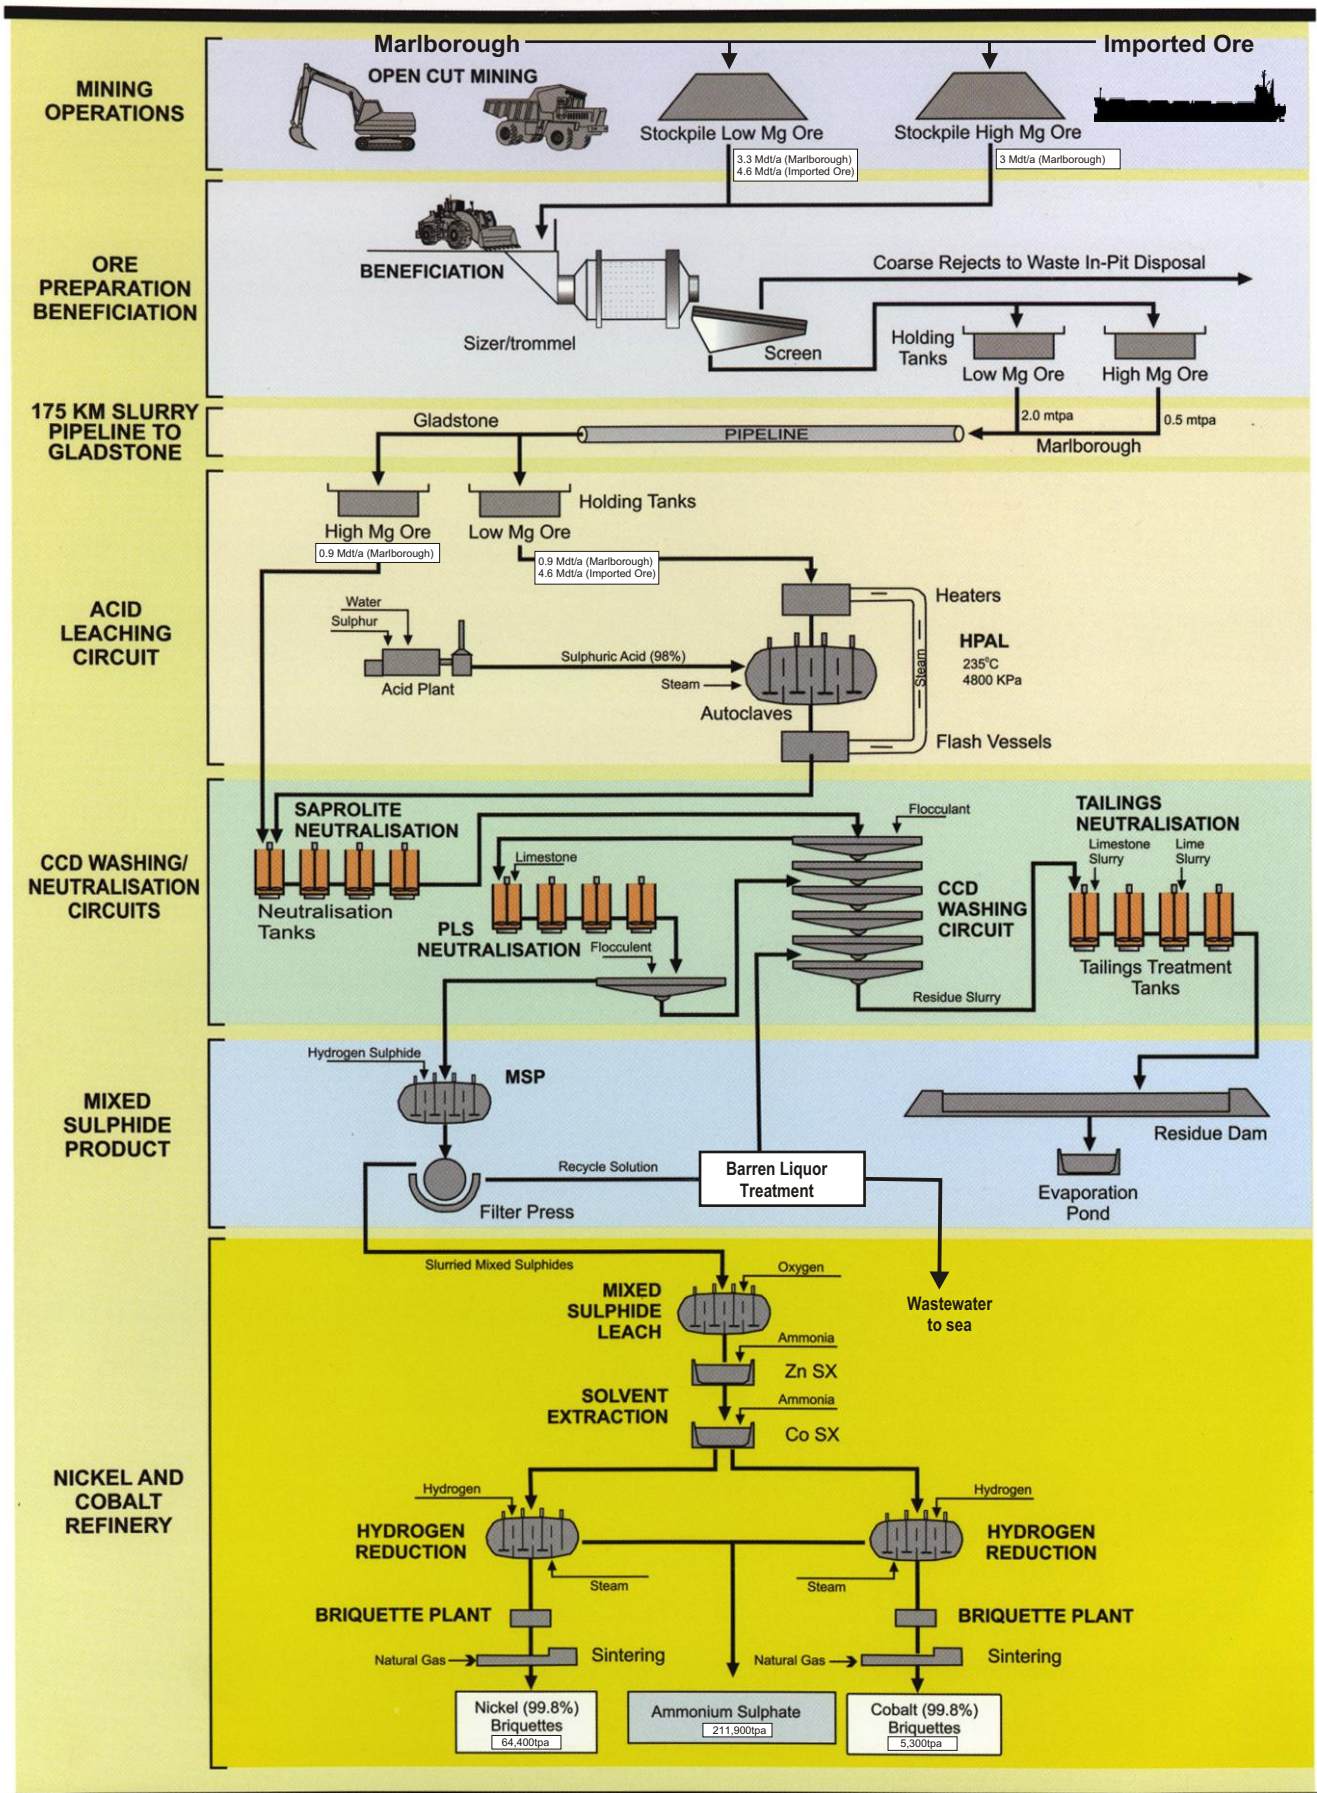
MINING OPERATIONS

Marlborough

Imported Ore

OPEN CUT MINING

Stockpile Low Mg Ore

3.3 Mdt/a (Marlborough)
4.6 Mdt/a (Imported Ore)

Stockpile High Mg Ore

3 Mdt/a (Marlborough)

ORE PREPARATION BENEFICIATION

BENEFICIATION

Coarse Rejects to Waste In-Pit Disposal

Sizer/trommel

Screen

Holding Tanks

Low Mg Ore

High Mg Ore

175 KM SLURRY PIPELINE TO GLADSTONE

Gladstone

PIPELINE

2.0 mtpa

0.5 mtpa

Marlborough

ACID LEACHING CIRCUIT

High Mg Ore

0.9 Mdt/a (Marlborough)

Low Mg Ore

Holding Tanks

0.9 Mdt/a (Marlborough)
4.6 Mdt/a (Imported Ore)

Heaters

Water

Sulphur

HPAL

235°C
4800 KPa

Acid Plant

Sulphuric Acid (98%)

Steam

Steam

Autoclaves

Flash Vessels

CCD WASHING/ NEUTRALISATION CIRCUITS

SAPROLITE NEUTRALISATION

Flocculant

TAILINGS NEUTRALISATION

Limestone Slurry

Lime Slurry

Limestone

Neutralisation Tanks

CCD WASHING CIRCUIT

PLS NEUTRALISATION

Flocculent

Tailings Treatment Tanks

Residue Slurry

MIXED SULPHIDE PRODUCT

Hydrogen Sulphide

MSP

Residue Dam

Recycle Solution

Barren Liquor Treatment

Filter Press

Evaporation Pond

NICKEL AND COBALT REFINERY

Slurried Mixed Sulphides

Oxygen

MIXED SULPHIDE LEACH

Wastewater to sea

Ammonia

Zn SX

SOLVENT EXTRACTION

Ammonia

Co SX

Hydrogen

Hydrogen

HYDROGEN REDUCTION

HYDROGEN REDUCTION

Steam

Steam

BRIQUETTE PLANT

BRIQUETTE PLANT

Natural Gas

Sintering

Natural Gas

Sintering

Nickel (99.8%) Briquettes
64,400tpa

Ammonium Sulphate
211,900tpa

Cobalt (99.8%) Briquettes
5,300tpa